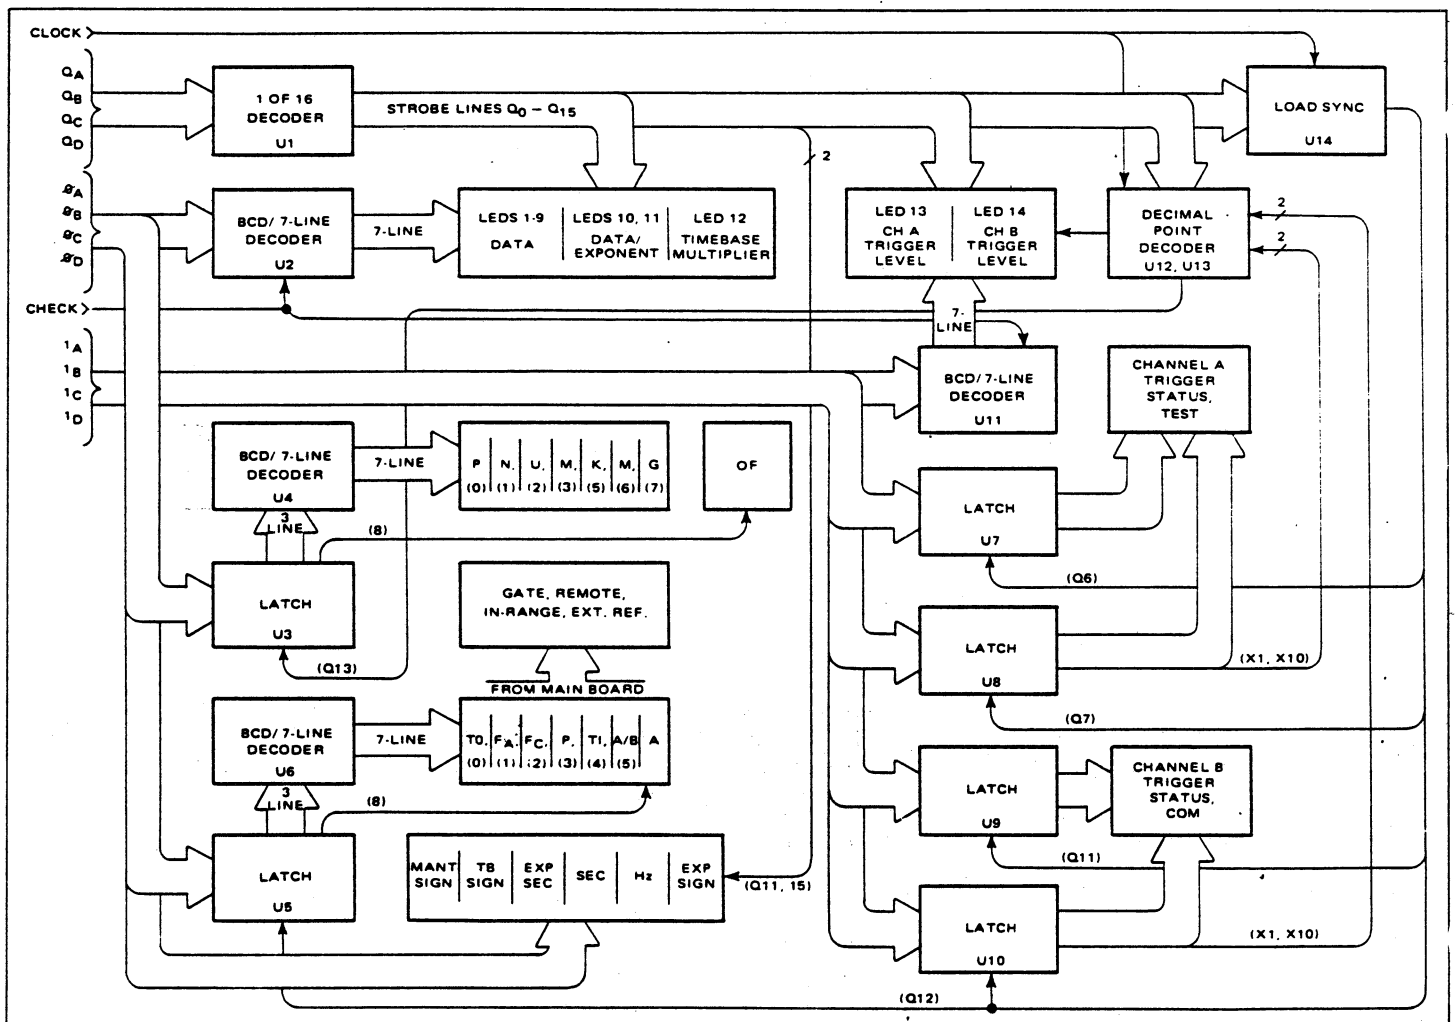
CLOCK

$Q_A$
$Q_B$
$Q_C$
$Q_D$

1 OF 16
DECODER
U1

STROBE LINES $Q_0 - Q_{15}$

2

LOAD SYNC
U14

$\emptyset_A$
$\emptyset_B$
$\emptyset_C$
$\emptyset_D$

BCD/ 7-LINE
DECODER
U2

7-LINE

LEDS 1-9
DATA

LEDS 10, 11
DATA/
EXPONENT

LED 12
TIMEBASE
MULTIPLIER

LED 13
CH A
TRIGGER
LEVEL

LED 14
CH B
TRIGGER
LEVEL

DECIMAL
POINT
DECODER
U12, U13

2
2

CHECK

7-
LINE

$1_A$
$1_B$
$1_C$
$1_D$

BCD/ 7-LINE
DECODER
U11

CHANNEL A
TRIGGER
STATUS,
TEST

BCD/ 7-LINE
DECODER
U4

7-LINE

P (0) | N (1) | U (2) | M (3) | K (5) | M (6) | G (7)

OF

3
LINE

(8)

LATCH
U7

LATCH
U3

(Q6)

GATE, REMOTE,
IN-RANGE, EXT. REF.

(Q13)

FROM MAIN BOARD

LATCH
U8

(X1, X10)

BCD/ 7-LINE
DECODER
U6

7-LINE

T0, (0) | $F_A$ (1) | $F_C$ (2) | P (3) | T1 (4) | A/B (5) | A

(Q7)

3
LINE

(8)

LATCH
U9

CHANNEL B
TRIGGER
STATUS,
COM

(Q11)

LATCH
U5

MANT SIGN | TB SIGN | EXP SEC | SEC | Hz | EXP SIGN

(Q11, 15)

LATCH
U10

(X1, X10)

(Q12)